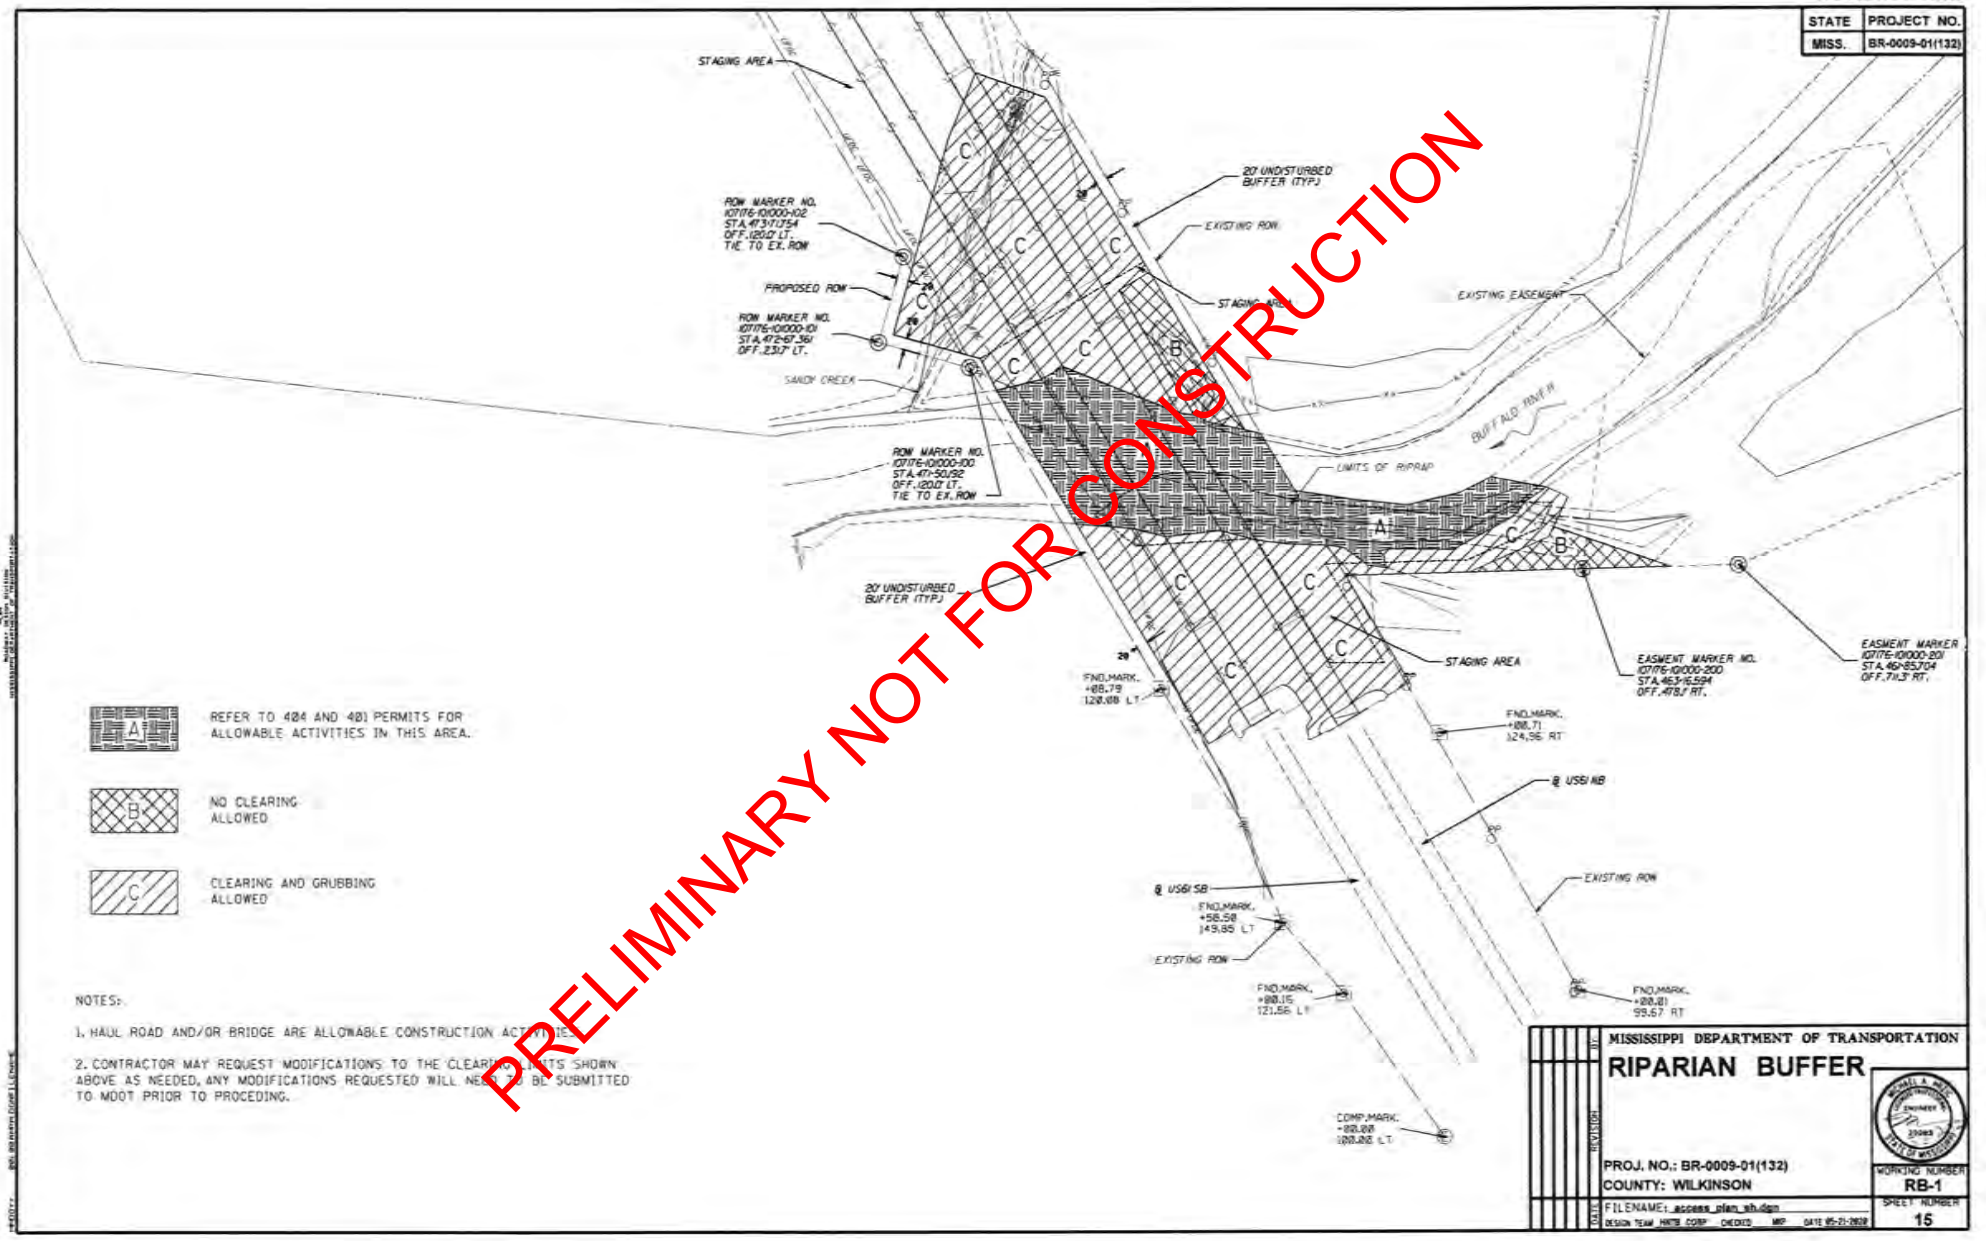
| STATE | PROJECT NO. |
|---|---|
| MISS. | BR-0009-01(132) |

STAGING AREA

20' UNDISTURBED BUFFER (TYP.)

EXISTING ROW

ROW MARKER NO. 107176-101000-102 STA.473+71.754 OFF.120.0' LT. TIE TO EX. ROW

PROPOSED ROW

STAGING AREA

EXISTING EASEMENT

ROW MARKER NO. 107176-101000-101 STA.472+67.361 OFF.231.7' LT.

SANDY CREEK

BUFFALO RIVER

ROW MARKER NO. 107176-101000-100 STA.471+50.92 OFF.120.0' LT. TIE TO EX. ROW

LIMITS OF RIPRAP

20' UNDISTURBED BUFFER (TYP.)

STAGING AREA

EASMENT MARKER NO. 107176-101000-200 STA.463+15.594 OFF.478.1' RT.

EASMENT MARKER 107176-101000-201 STA.461+85.704 OFF.711.3' RT.

FND.MARK. +08.79 120.00 LT

FND.MARK. +00.71 124.96 RT

℄ US61 NB

℄ US61 SB

EXISTING ROW

FND.MARK. +58.50 149.85 LT

EXISTING ROW

FND.MARK. +00.15 121.56 LT

FND.MARK. +00.01 99.67 RT

COMP.MARK. +00.00 100.00 LT

A B C

REFER TO 404 AND 401 PERMITS FOR ALLOWABLE ACTIVITIES IN THIS AREA.

NO CLEARING ALLOWED

CLEARING AND GRUBBING ALLOWED

NOTES:

1. HAUL ROAD AND/OR BRIDGE ARE ALLOWABLE CONSTRUCTION ACTIVITIES.

2. CONTRACTOR MAY REQUEST MODIFICATIONS TO THE CLEARING LIMITS SHOWN ABOVE AS NEEDED. ANY MODIFICATIONS REQUESTED WILL NEED TO BE SUBMITTED TO MDOT PRIOR TO PROCEEDING.

PRELIMINARY NOT FOR CONSTRUCTION

MISSISSIPPI DEPARTMENT OF TRANSPORTATION

RIPARIAN BUFFER

PROJ. NO.: BR-0009-01(132)
COUNTY: WILKINSON
FILENAME: access_plan_sh.dgn

WORKING NUMBER RB-1
SHEET NUMBER 15